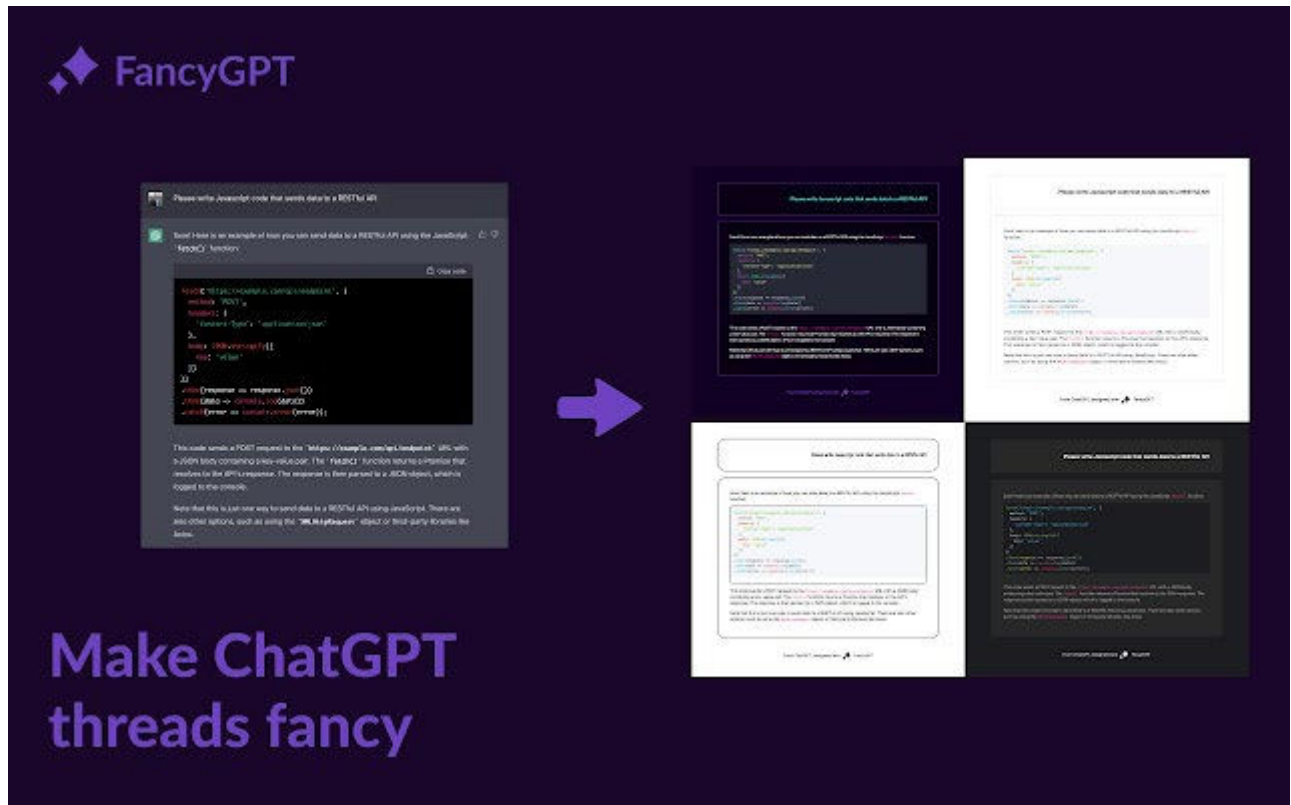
FancyGPT

Please write Javascript code that sends data to a RESTful API

Sure! Here is an example of how you can send data to a RESTful API using the JavaScript `fetch()` function:

Copy code

```
fetch('https://example.com/api/endpoint', {
  method: 'POST',
  headers: {
    'Content-Type': 'application/json'
  },
  body: JSON.stringify({
    key: 'value'
  })
})
.then(response => response.json())
.then(data => console.log(data))
.catch(error => console.error(error));
```

This code sends a POST request to the `https://example.com/api/endpoint` URL with a JSON body containing a key-value pair. The `fetch()` function returns a Promise that resolves to the API's response. The response is then parsed to a JSON object, which is logged to the console.

Note that this is just one way to send data to a RESTful API using JavaScript. There are also other options, such as using the `XMLHttpRequest` object or third-party libraries like Axios.

Make ChatGPT threads fancy